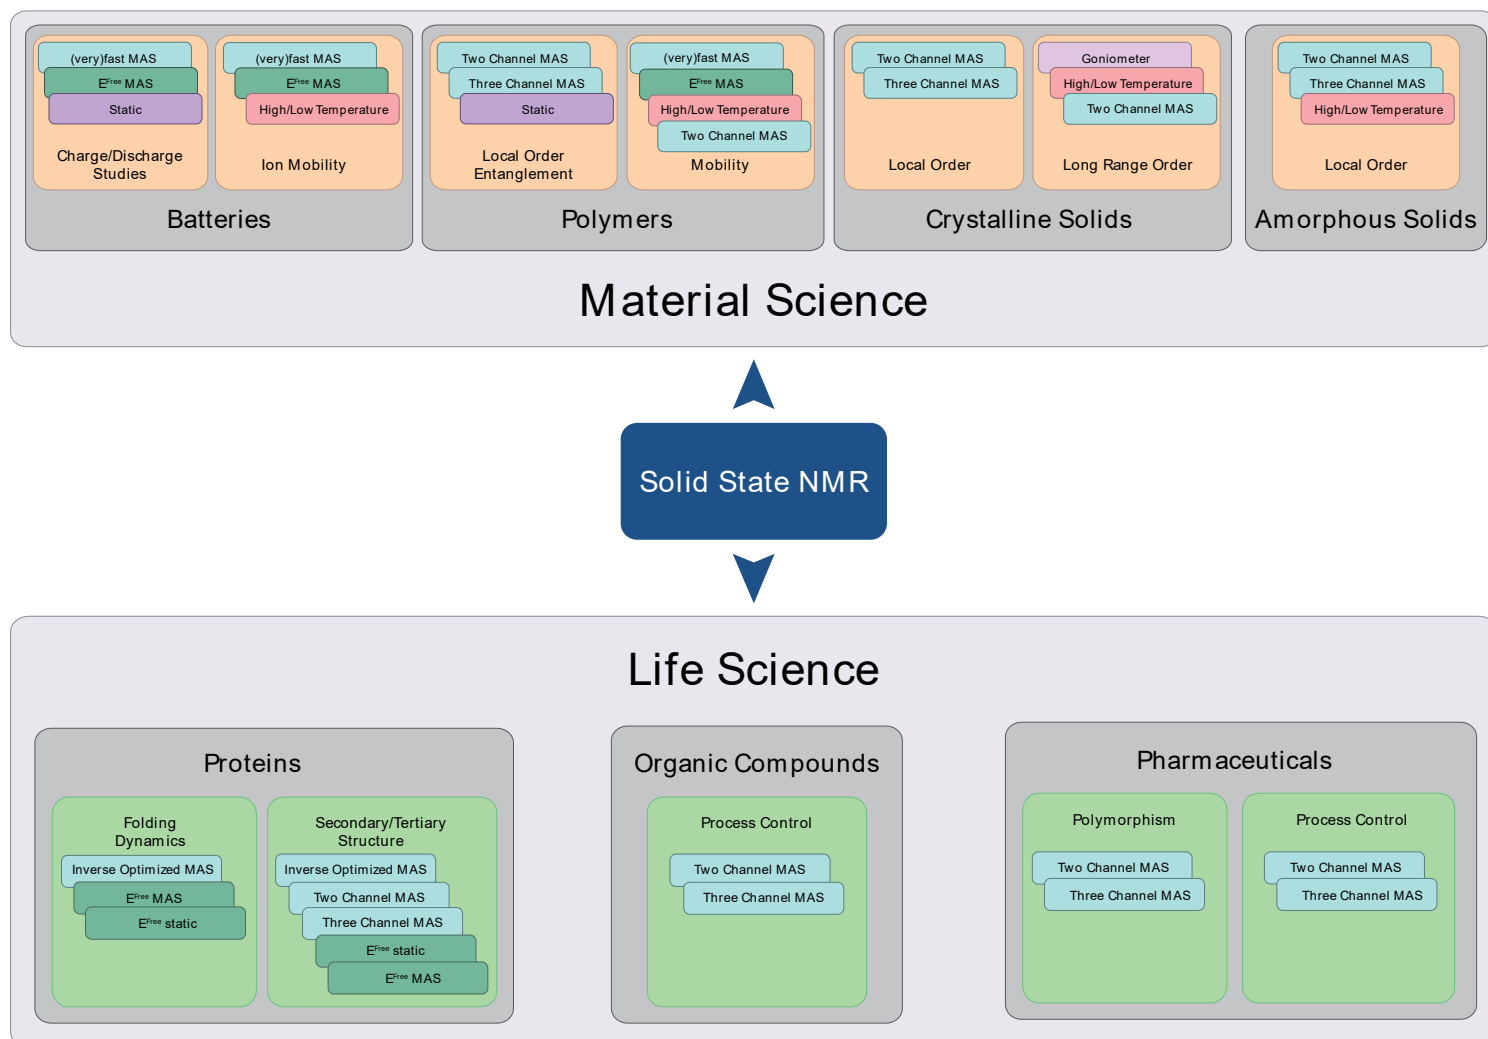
(very)fast MAS
$E^{Free}$ MAS
Static
Charge/Discharge Studies

(very)fast MAS
$E^{Free}$ MAS
High/Low Temperature
Ion Mobility

Batteries

Two Channel MAS
Three Channel MAS
Static
Local Order Entanglement

(very)fast MAS
$E^{Free}$ MAS
High/Low Temperature
Two Channel MAS
Mobility

Polymers

Two Channel MAS
Three Channel MAS
Local Order

Goniometer
High/Low Temperature
Two Channel MAS
Long Range Order

Crystalline Solids

Two Channel MAS
Three Channel MAS
High/Low Temperature
Local Order

Amorphous Solids

Material Science

Solid State NMR

Life Science

Proteins

Folding Dynamics
Inverse Optimized MAS
$E^{Free}$ MAS
$E^{Free}$ static

Secondary/Tertiary Structure
Inverse Optimized MAS
Two Channel MAS
Three Channel MAS
$E^{Free}$ static
$E^{Free}$ MAS

Organic Compounds

Process Control
Two Channel MAS
Three Channel MAS

Pharmaceuticals

Polymorphism
Two Channel MAS
Three Channel MAS

Process Control
Two Channel MAS
Three Channel MAS